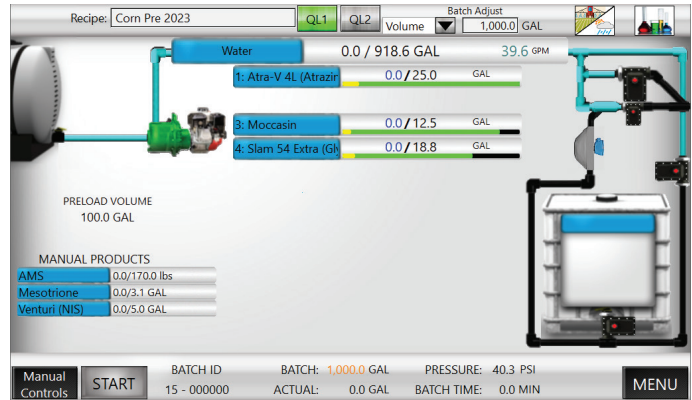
Recipe: Corn Pre 2023

QL1 QL2

Batch Adjust

Volume

1,000.0 GAL

Water

0.0 / 918.6 GAL

39.6 GPM

1: Atra-V 4L (Atrazin

0.0 / 25.0

GAL

3: Moccasin

0.0 / 12.5

GAL

4: Slam 54 Extra (Gly

0.0 / 18.8

GAL

PRELOAD VOLUME

100.0 GAL

MANUAL PRODUCTS

| AMS | 0.0/170.0 lbs |
|---|---|
| Mesotrione | 0.0/3.1 GAL |
| Venturi (NIS) | 0.0/5.0 GAL |

Manual Controls

START

BATCH ID

15 - 000000

BATCH: 1,000.0 GAL

ACTUAL: 0.0 GAL

PRESSURE: 40.3 PSI

BATCH TIME: 0.0 MIN

MENU